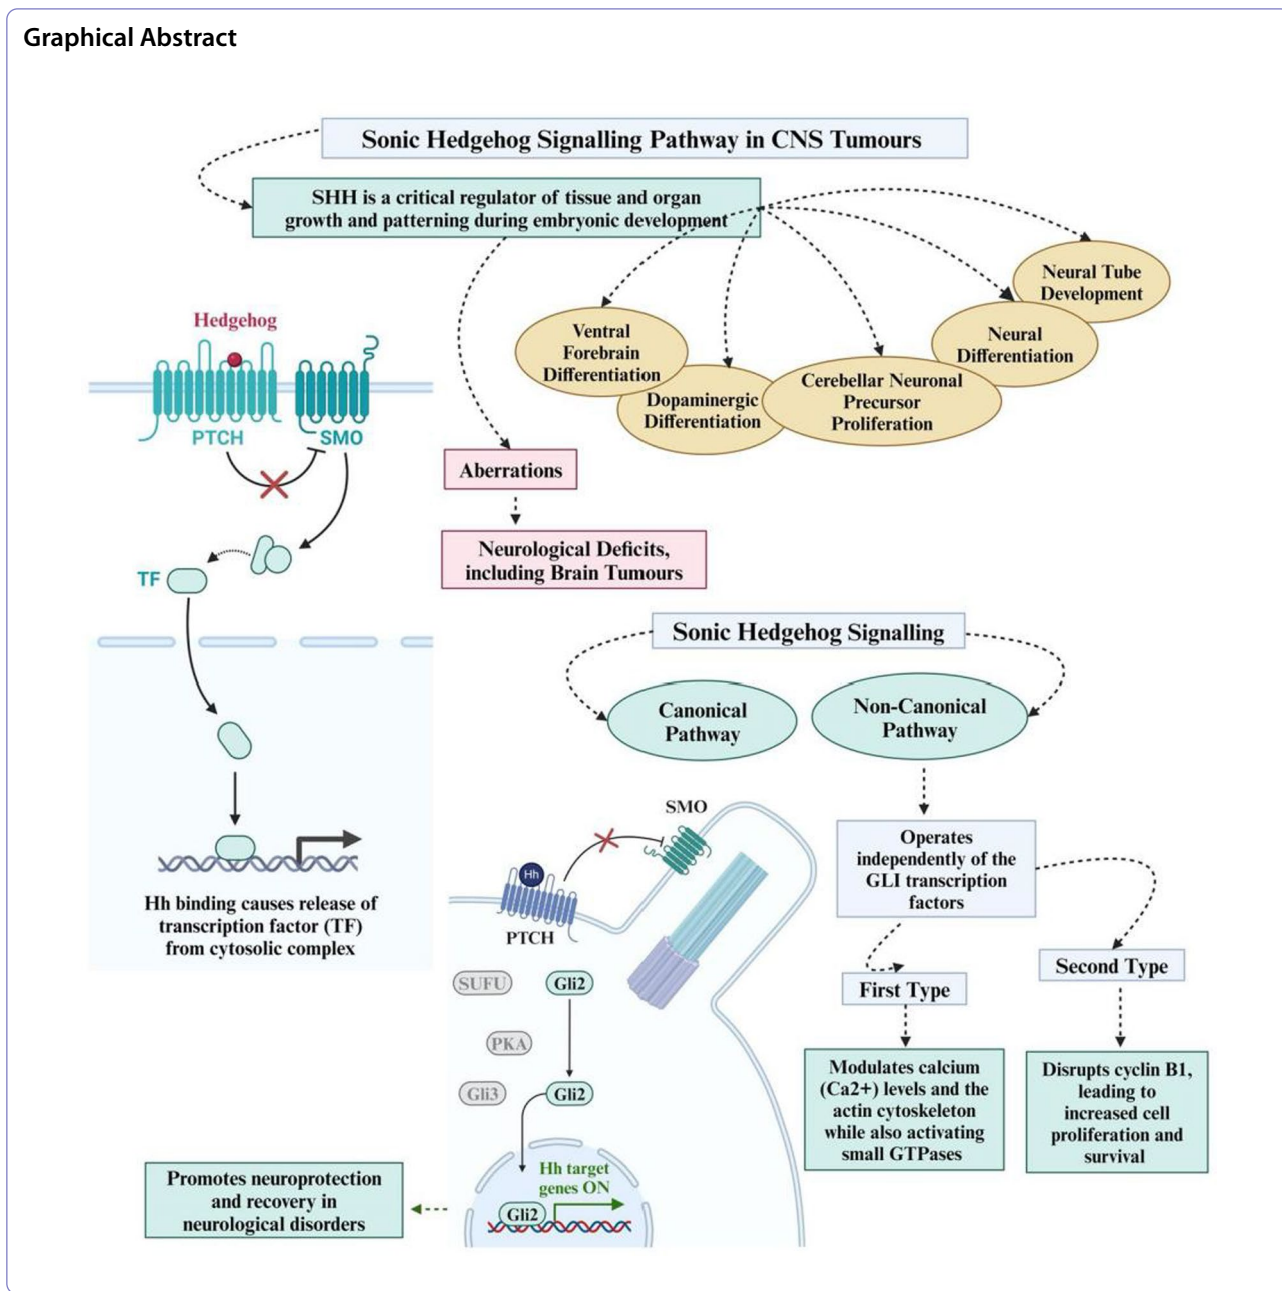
Graphical Abstract

Sonic Hedgehog Signalling Pathway in CNS Tumours

SHH is a critical regulator of tissue and organ growth and patterning during embryonic development

Ventral Forebrain Differentiation

Dopaminergic Differentiation

Cerebellar Neuronal Precursor Proliferation

Neural Differentiation

Neural Tube Development

Hedgehog

PTCH

SMO

TF

Aberrations

Neurological Deficits, including Brain Tumours

Hh binding causes release of transcription factor (TF) from cytosolic complex

Sonic Hedgehog Signalling

Canonical Pathway

Non-Canonical Pathway

SMO

Hh

PTCH

SUFU

Gli2

PKA

Gli3

Gli2

Hh target genes ON

Gli2

Promotes neuroprotection and recovery in neurological disorders

Operates independently of the GLI transcription factors

First Type

Second Type

Modulates calcium (Ca2+) levels and the actin cytoskeleton while also activating small GTPases

Disrupts cyclin B1, leading to increased cell proliferation and survival